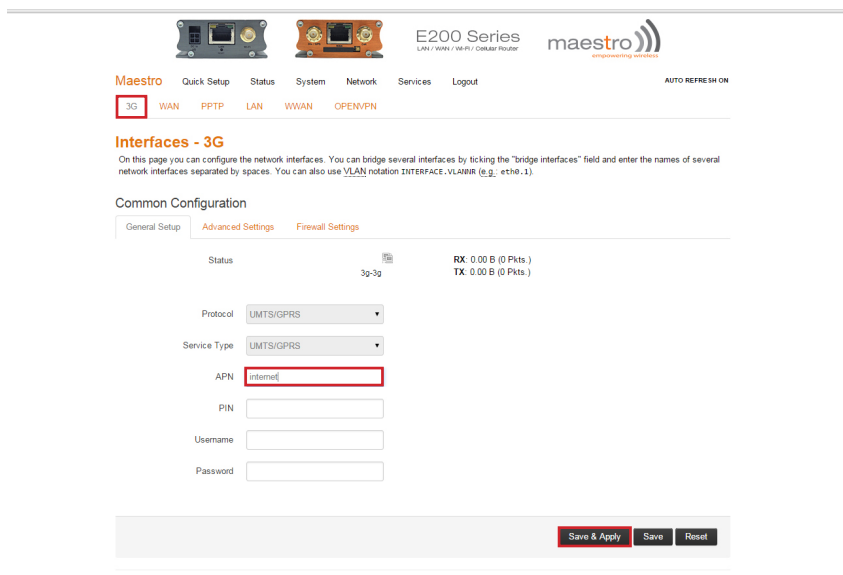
E200 Series
LAN / WAN / Wi-Fi / Cellular Router

maestro
empowering wireless

Maestro Quick Setup Status System Network Services Logout AUTO REFRESH ON

3G WAN PPTP LAN WWAN OPENVPN

Interfaces - 3G

On this page you can configure the network interfaces. You can bridge several interfaces by ticking the "bridge interfaces" field and enter the names of several network interfaces separated by spaces. You can also use VLAN notation INTERFACE.VLANNR (e.g.: eth0.1).

Common Configuration

General Setup Advanced Settings Firewall Settings

Status
3g-3g
RX: 0.00 B (0 Pkts.)
TX: 0.00 B (0 Pkts.)

Protocol UMTS/GPRS

Service Type UMTS/GPRS

APN internet

PIN

Username

Password

Save & Apply Save Reset